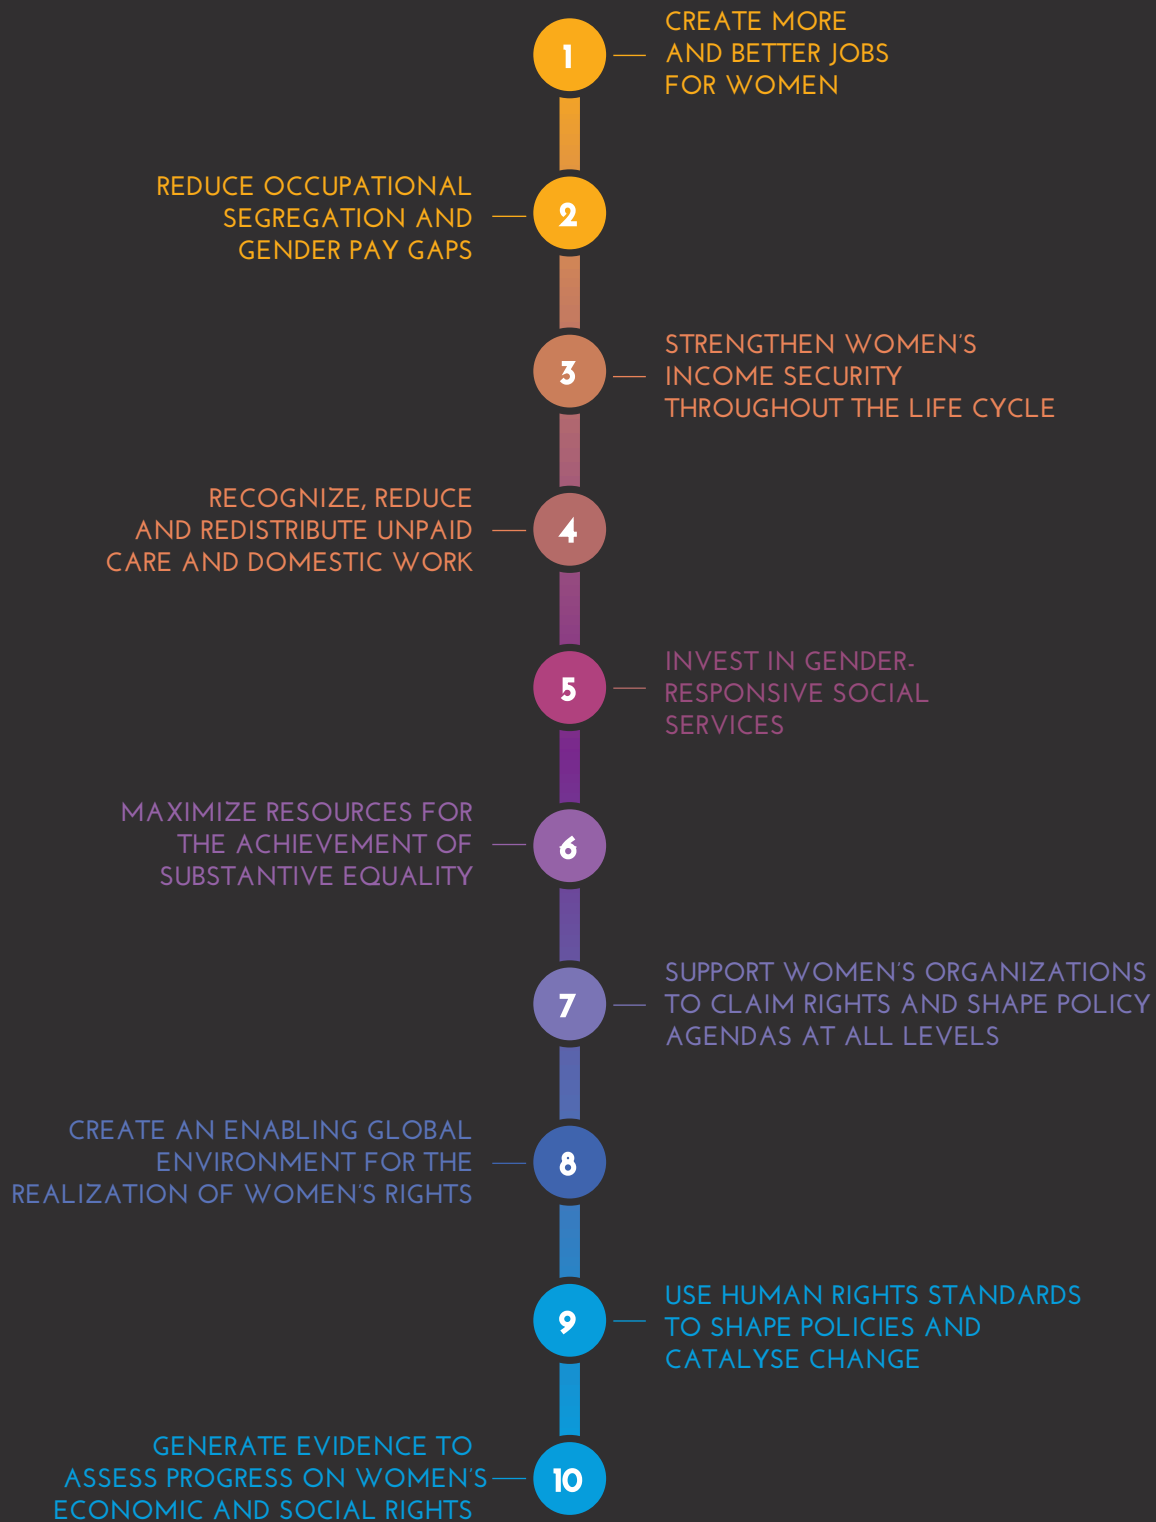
1
CREATE MORE AND BETTER JOBS FOR WOMEN

REDUCE OCCUPATIONAL SEGREGATION AND GENDER PAY GAPS
2

3
STRENGTHEN WOMEN'S INCOME SECURITY THROUGHOUT THE LIFE CYCLE

RECOGNIZE, REDUCE AND REDISTRIBUTE UNPAID CARE AND DOMESTIC WORK
4

5
INVEST IN GENDER-RESPONSIVE SOCIAL SERVICES

MAXIMIZE RESOURCES FOR THE ACHIEVEMENT OF SUBSTANTIVE EQUALITY
6

7
SUPPORT WOMEN'S ORGANIZATIONS TO CLAIM RIGHTS AND SHAPE POLICY AGENDAS AT ALL LEVELS

CREATE AN ENABLING GLOBAL ENVIRONMENT FOR THE REALIZATION OF WOMEN'S RIGHTS
8

9
USE HUMAN RIGHTS STANDARDS TO SHAPE POLICIES AND CATALYSE CHANGE

GENERATE EVIDENCE TO ASSESS PROGRESS ON WOMEN'S ECONOMIC AND SOCIAL RIGHTS
10